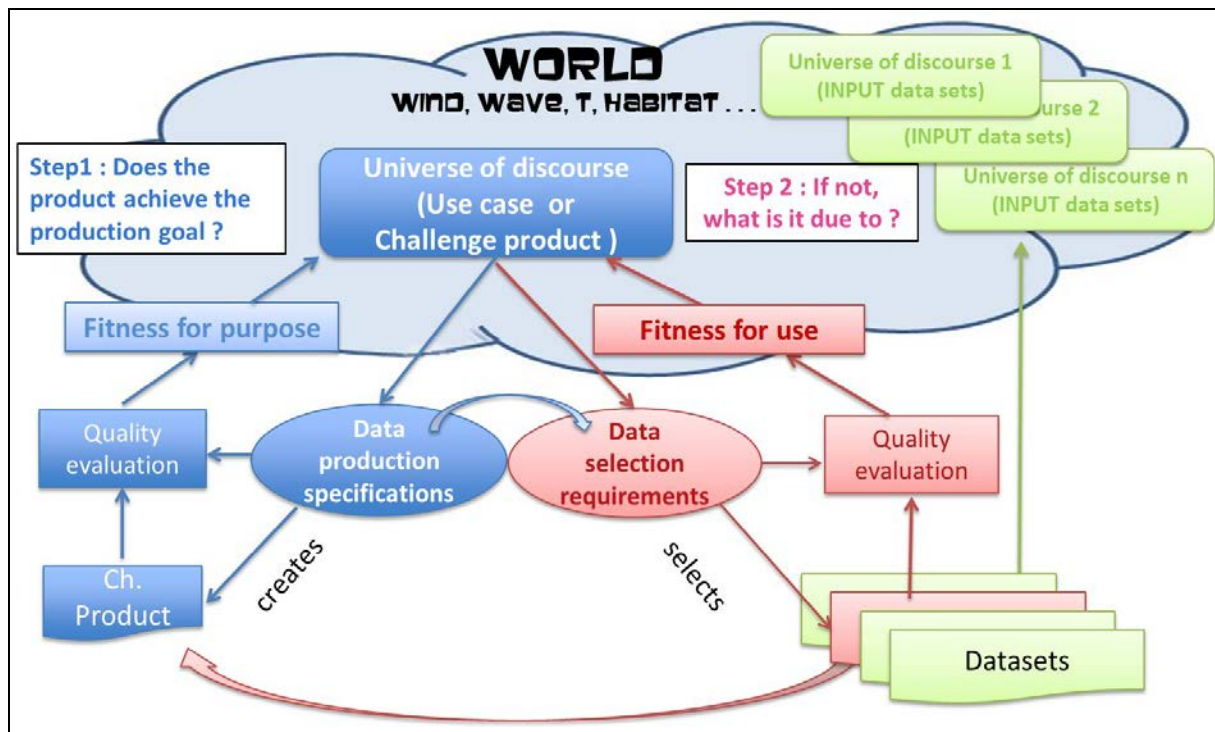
WORLD
WIND, WAVE, T, HABITAT . . .

Universe of discourse 1 (INPUT data sets)
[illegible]urse 2 (INPUT data sets)
Universe of discourse n (INPUT data sets)

Step1 : Does the product achieve the production goal ?

Universe of discourse (Use case or Challenge product )

Step 2 : If not, what is it due to ?

Fitness for purpose

Fitness for use

Quality evaluation

Data production specifications

Data selection requirements

Quality evaluation

Ch. Product

creates

selects

Datasets